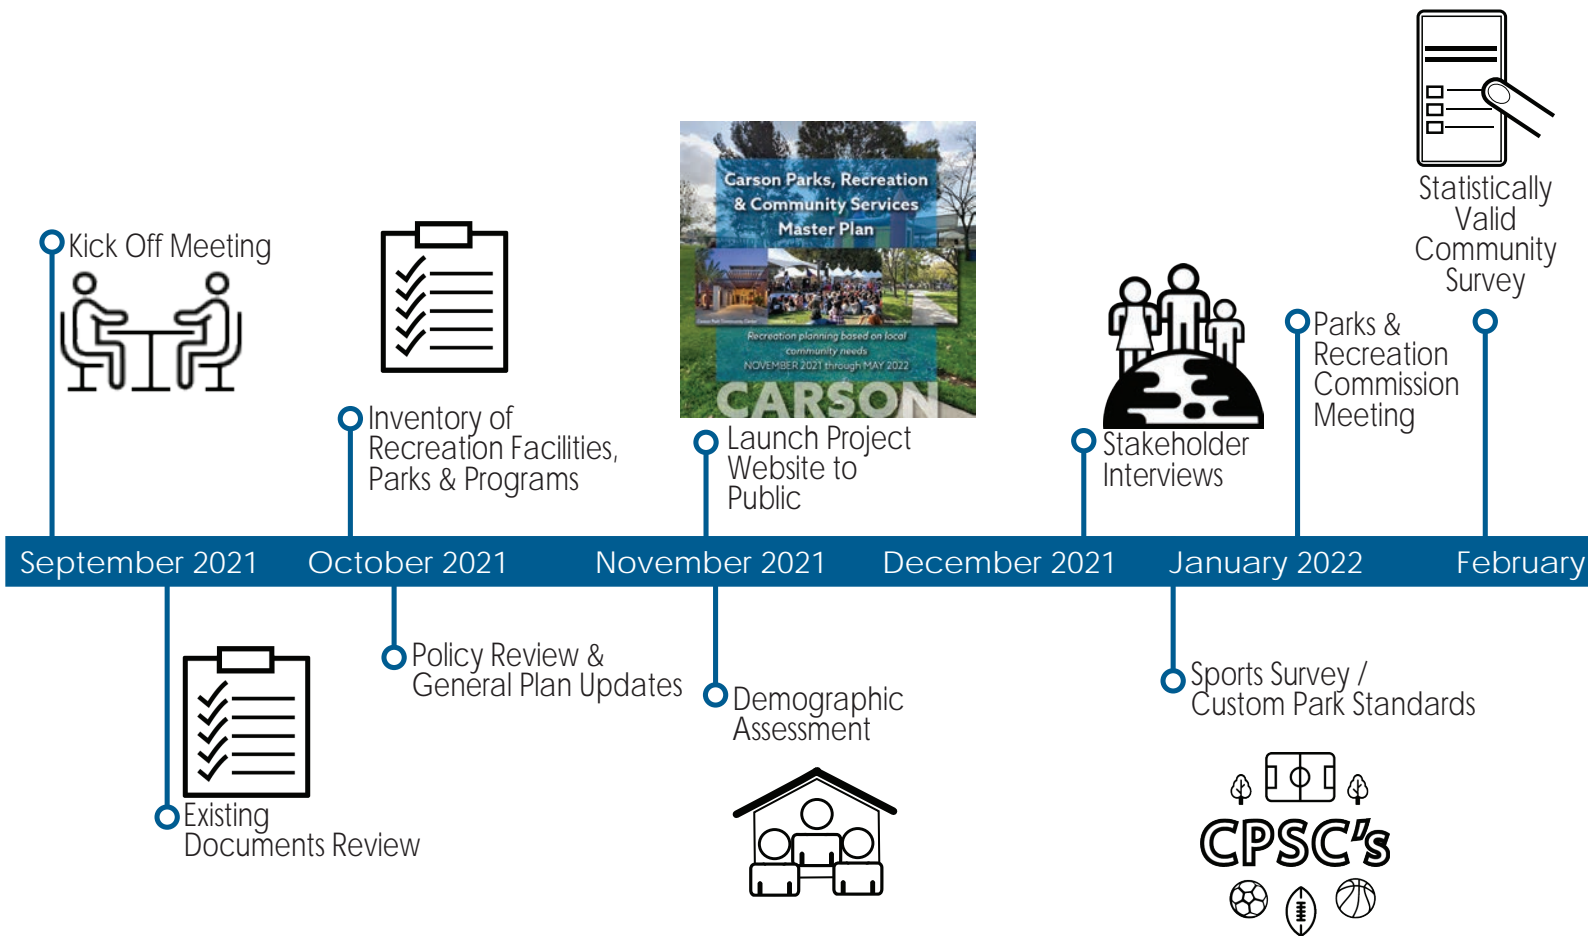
Statistically Valid Community Survey

Kick Off Meeting

Inventory of Recreation Facilities, Parks & Programs

Carson Parks, Recreation & Community Services Master Plan

Recreation planning based on local community needs
NOVEMBER 2021 through MAY 2022

CARSON

Launch Project Website to Public

Stakeholder Interviews

Parks & Recreation Commission Meeting

September 2021 October 2021 November 2021 December 2021 January 2022 February

Existing Documents Review

Policy Review & General Plan Updates

Demographic Assessment

Sports Survey / Custom Park Standards

CPSC's